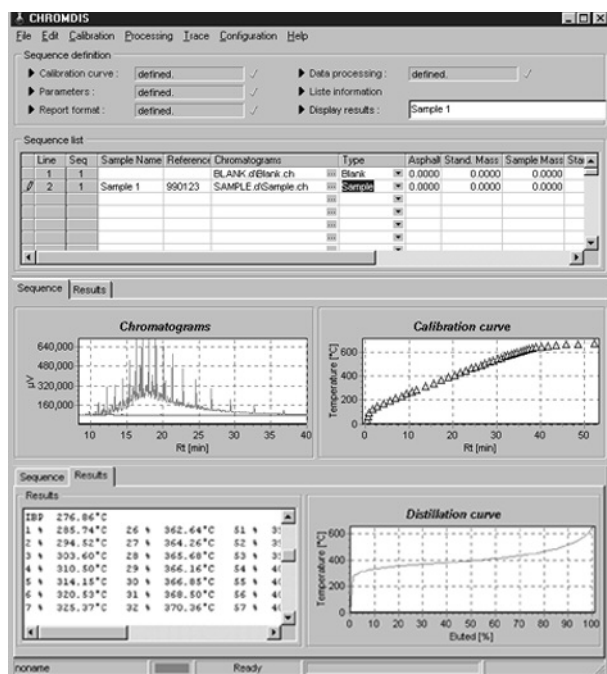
CHROMDIS

File Edit Calibration Processing Trace Configuration Help

Sequence definition

Calibration curve : defined.
Parameters : defined.
Report format : defined.
Data processing : defined.
Liste information
Display results : Sample 1

Sequence list

| Line | Seq | Sample Name | Reference | Chromatograms | Type | Asphalt | Stand. Mass | Sample Mass | Sta |
|---|---|---|---|---|---|---|---|---|---|
| 1 | 1 | | | BLANK.d\Blank.ch | Blank | 0.0000 | 0.0000 | 0.0000 | |
| 2 | 1 | Sample 1 | 990123 | SAMPLE.d\Sample.ch | Sample | 0.0000 | 0.0000 | 0.0000 | |

Sequence Results

Chromatograms

640,000
480,000
320,000
160,000
µV
10 15 20 25 30 35 40
Rt [min]

Calibration curve

600
400
200
0
Temperature [°C]
0 10 20 30 40 50
Rt [min]

Sequence Results

Results

IBP 276.86°C
1 % 285.74°C 26 % 362.64°C 51 % 3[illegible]
2 % 294.52°C 27 % 364.26°C 52 % 3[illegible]
3 % 303.60°C 28 % 365.68°C 53 % 3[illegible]
4 % 310.50°C 29 % 366.16°C 54 % 4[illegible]
5 % 314.15°C 30 % 366.85°C 55 % 4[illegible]
6 % 320.53°C 31 % 368.50°C 56 % 4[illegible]
7 % 325.37°C 32 % 370.36°C 57 % 4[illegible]

Distillation curve

600
400
200
Temperature [°C]
0 10 20 30 40 50 60 70 80 90 100
Eluted [%]

noname Ready